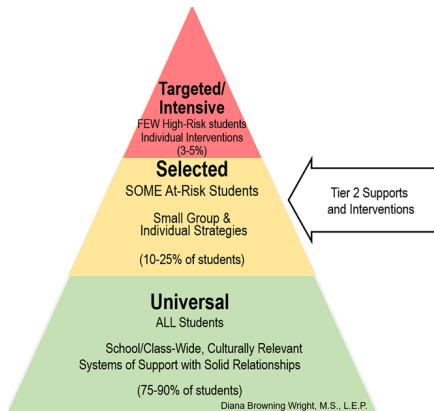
Targeted/ Intensive
FEW High-Risk students
Individual Interventions
(3-5%)

Selected
SOME At-Risk Students

Small Group & Individual Strategies

(10-25% of students)

Tier 2 Supports and Interventions

Universal
ALL Students

School/Class-Wide, Culturally Relevant Systems of Support with Solid Relationships

(75-90% of students)

Diana Browning Wright, M.S., L.E.P.